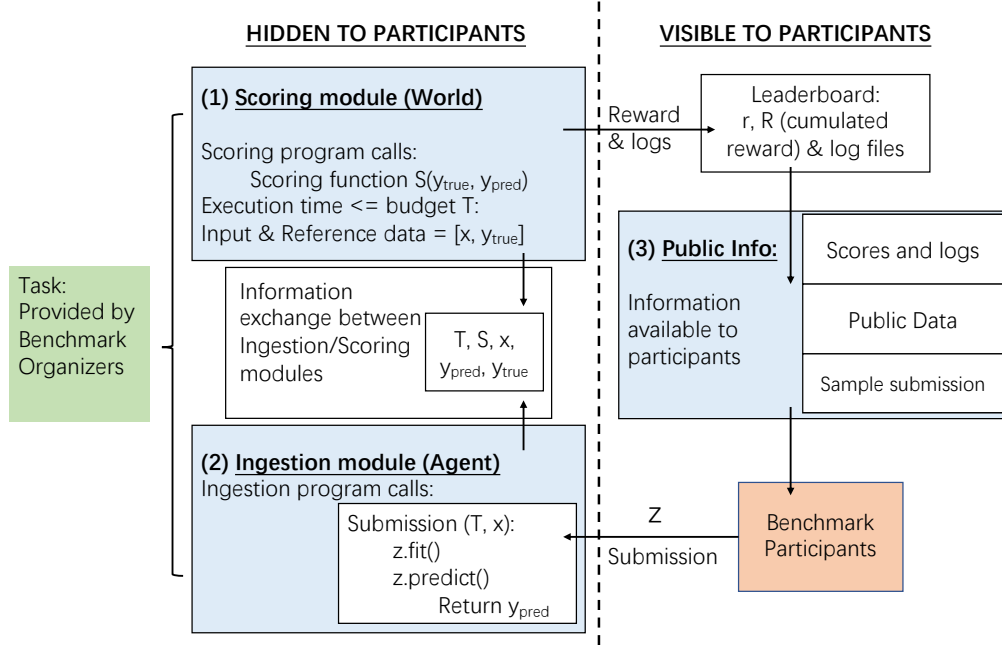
HIDDEN TO PARTICIPANTS

VISIBLE TO PARTICIPANTS

Task: Provided by Benchmark Organizers

(1) Scoring module (World)

Scoring program calls:
Scoring function S($y_{true}$, $y_{pred}$)
Execution time <= budget T:
Input & Reference data = [x, $y_{true}$]

Reward & logs

Leaderboard: r, R (cumulated reward) & log files

Information exchange between Ingestion/Scoring modules

T, S, x, $y_{pred}$, $y_{true}$

(3) Public Info:

Information available to participants

Scores and logs

Public Data

Sample submission

(2) Ingestion module (Agent)
Ingestion program calls:

Submission (T, x):
z.fit()
z.predict()
Return $y_{pred}$

Z

Submission

Benchmark Participants